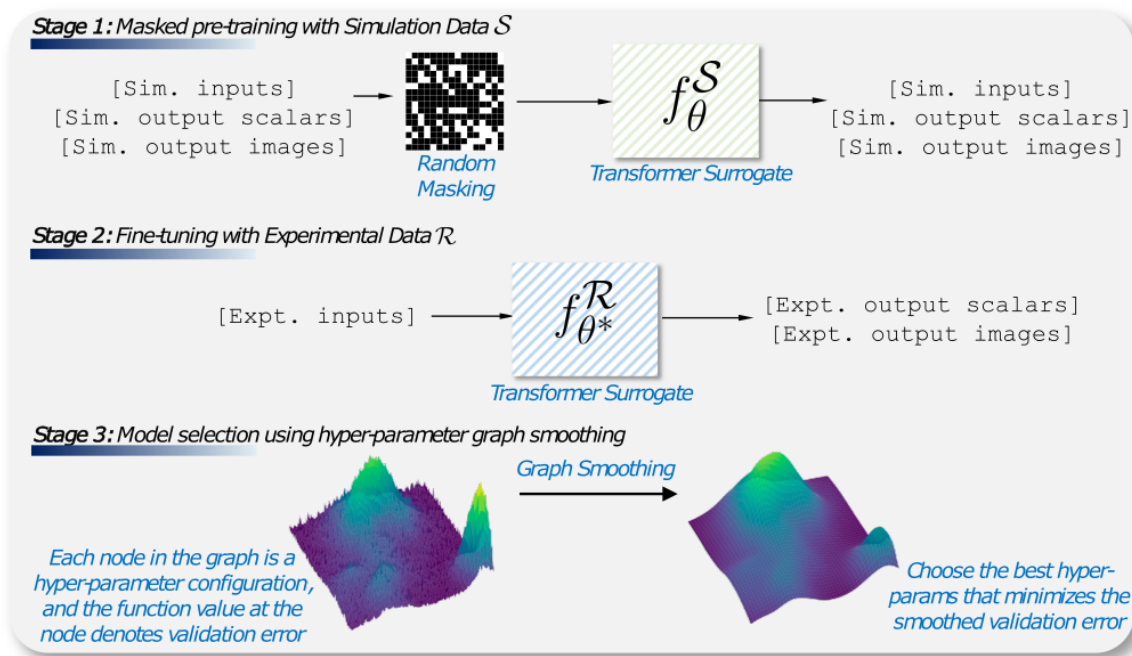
**Stage 1:** Masked pre-training with Simulation Data $\mathcal{S}$

[Sim. inputs]
[Sim. output scalars]
[Sim. output images]

Random Masking

$f_{\theta}^{\mathcal{S}}$

Transformer Surrogate

[Sim. inputs]
[Sim. output scalars]
[Sim. output images]

**Stage 2:** Fine-tuning with Experimental Data $\mathcal{R}$

[Expt. inputs]

$f_{\theta^*}^{\mathcal{R}}$

Transformer Surrogate

[Expt. output scalars]
[Expt. output images]

**Stage 3:** Model selection using hyper-parameter graph smoothing

Graph Smoothing

Each node in the graph is a hyper-parameter configuration, and the function value at the node denotes validation error

Choose the best hyper-params that minimizes the smoothed validation error